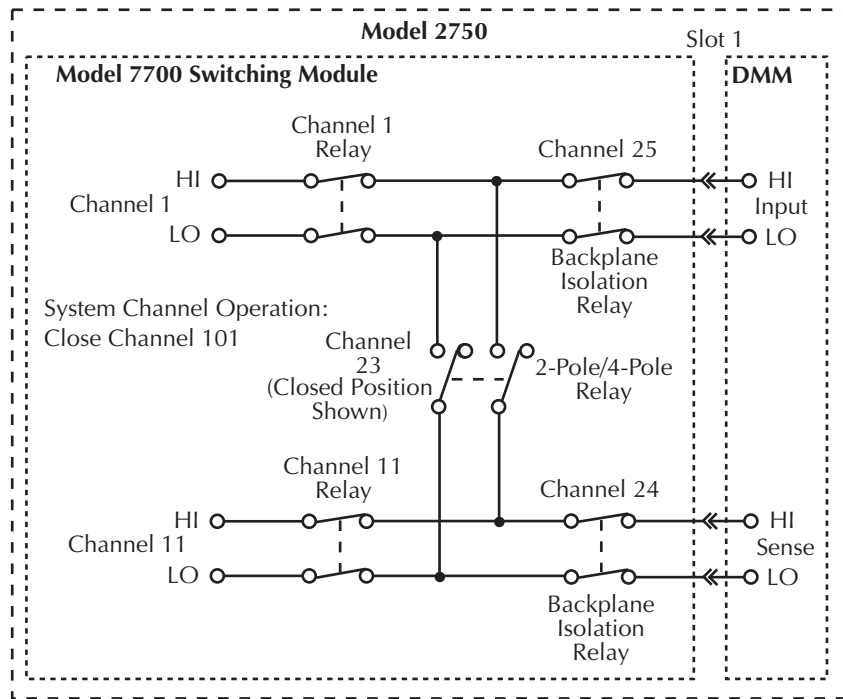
Model 2750

Slot 1

Model 7700 Switching Module

DMM

Channel 1 Relay

Channel 25

HI

Channel 1

LO

HI

Input

LO

Backplane Isolation Relay

System Channel Operation: Close Channel 101

Channel 23 (Closed Position Shown)

2-Pole/4-Pole Relay

Channel 11 Relay

Channel 24

HI

Channel 11

LO

HI

Sense

LO

Backplane Isolation Relay